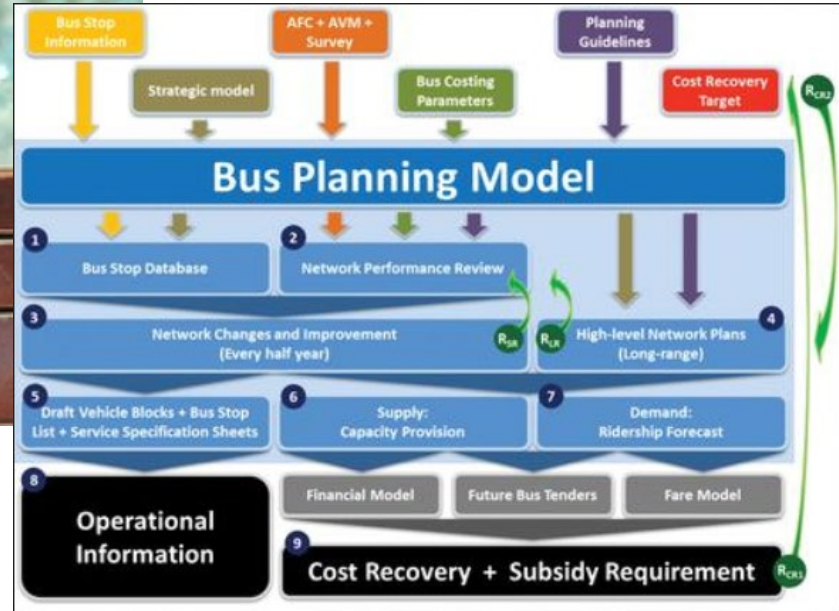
Bus Stop Information

AFC + AVM + Survey

Planning Guidelines

Strategic model

Bus Costing Parameters

Cost Recovery Target

$R_{CR2}$

Bus Planning Model

1 Bus Stop Database

2 Network Performance Review

3 Network Changes and Improvement (Every half year)

$R_{SR}$

$R_{LR}$

High-level Network Plans (Long-range) 4

5 Draft Vehicle Blocks + Bus Stop List + Service Specification Sheets

6 Supply: Capacity Provision

7 Demand: Ridership Forecast

8 Operational Information

Financial Model

Future Bus Tenders

Fare Model

9 Cost Recovery + Subsidy Requirement

$R_{CR1}$